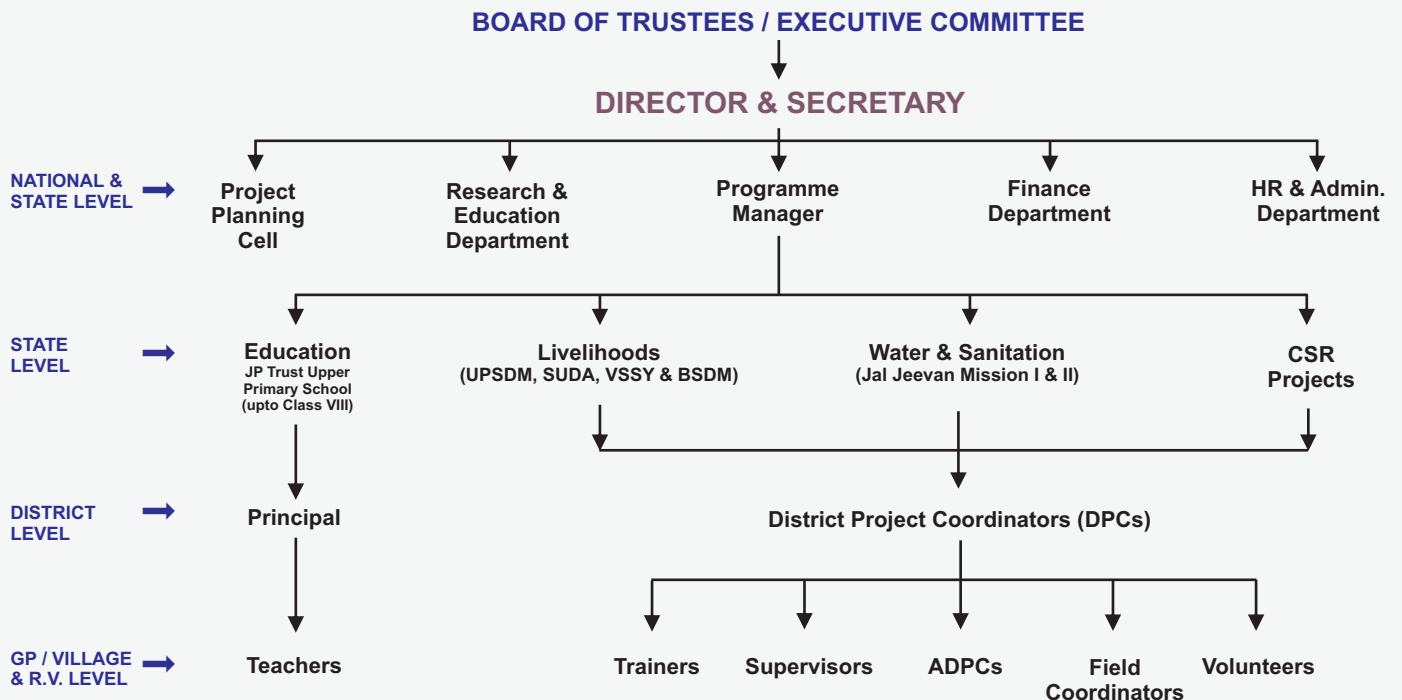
BOARD OF TRUSTEES / EXECUTIVE COMMITTEE

DIRECTOR & SECRETARY

NATIONAL & STATE LEVEL

Project Planning Cell

Research & Education Department

Programme Manager

Finance Department

HR & Admin. Department

STATE LEVEL

Education
JP Trust Upper Primary School (upto Class VIII)

Livelihoods
(UPSDM, SUDA, VSSY & BSDM)

Water & Sanitation
(Jal Jeevan Mission I & II)

CSR Projects

DISTRICT LEVEL

Principal

District Project Coordinators (DPCs)

GP / VILLAGE & R.V. LEVEL

Teachers

Trainers

Supervisors

ADPCs

Field Coordinators

Volunteers